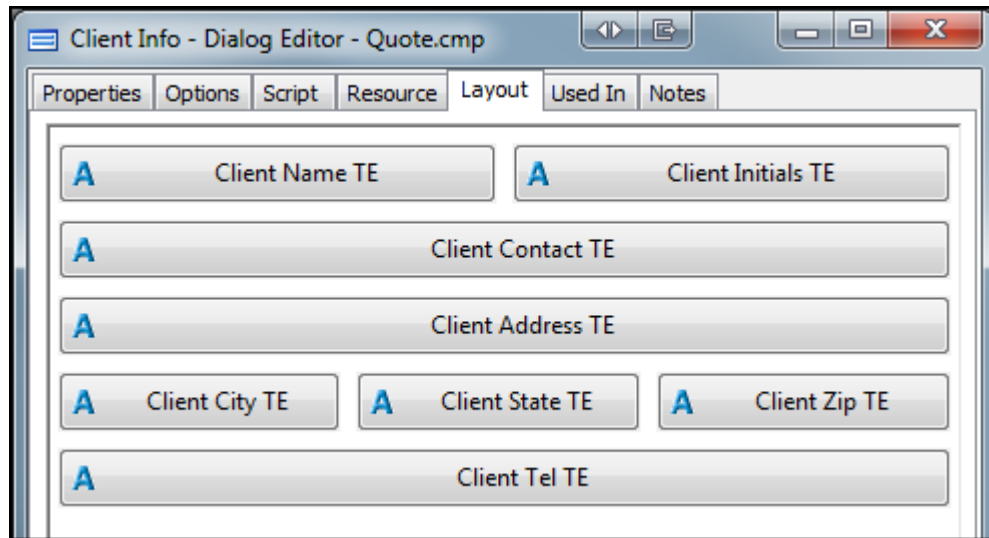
Client Info - Dialog Editor - Quote.cmp

Properties | Options | Script | Resource | Layout | Used In | Notes

A Client Name TE
A Client Initials TE
A Client Contact TE
A Client Address TE
A Client City TE
A Client State TE
A Client Zip TE
A Client Tel TE